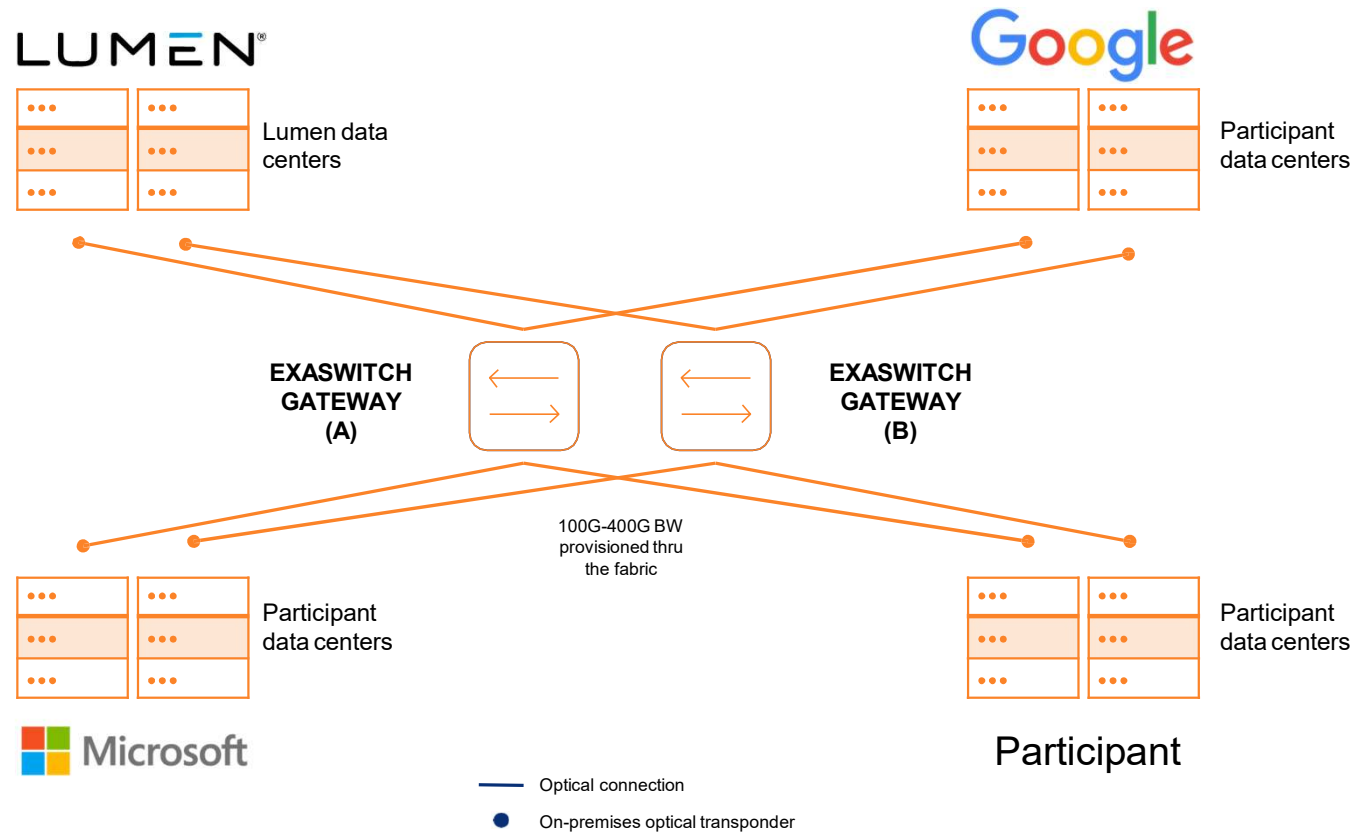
LUMEN®

Lumen data centers

Google

Participant data centers

EXASWITCH GATEWAY (A)

EXASWITCH GATEWAY (B)

100G-400G BW provisioned thru the fabric

Participant data centers

Participant data centers

Microsoft

Participant

Optical connection

On-premises optical transponder